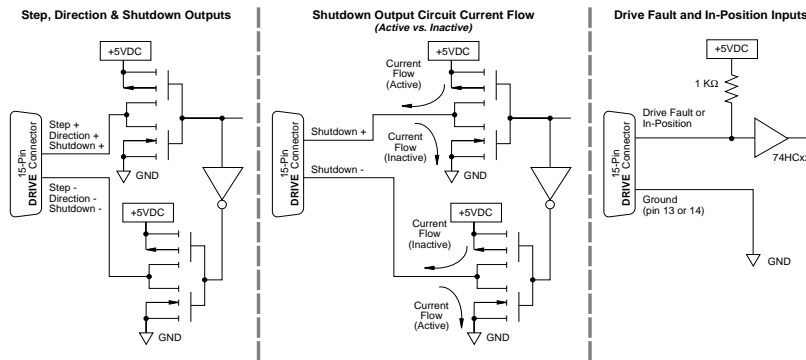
Step, Direction & Shutdown Outputs

+5VDC

15-Pin DRIVE Connector

Step +
Direction +
Shutdown +

GND

Step -
Direction -
Shutdown -

+5VDC

GND

Shutdown Output Circuit Current Flow
(Active vs. Inactive)

+5VDC

Current Flow (Active)

15-Pin DRIVE Connector

Shutdown +

Current Flow (Inactive)

GND

Shutdown -

Current Flow (Inactive)

+5VDC

Current Flow (Active)

GND

Drive Fault and In-Position Inputs

+5VDC

1 KΩ

15-Pin DRIVE Connector

Drive Fault or In-Position

74HCx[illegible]

Ground (pin 13 or 14)

GND